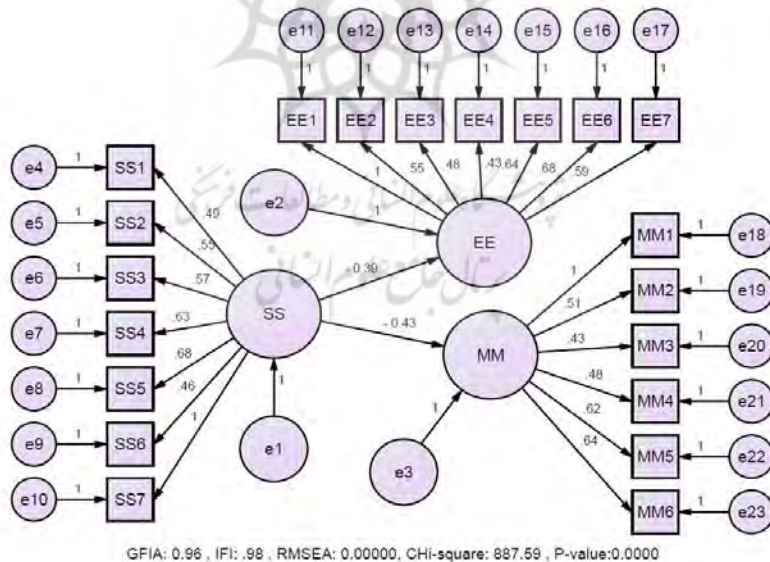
e11 e12 e13 e14 e15 e16 e17

1 1 1 1 1 1 1

EE1 EE2 EE3 EE4 EE5 EE6 EE7

1 .55 .48 .43 .64 .68 .59

e4 1 SS1
e5 1 SS2
e6 1 SS3
e7 1 SS4
e8 1 SS5
e9 1 SS6
e10 1 SS7

.49 .55 .57 .63 .68 .46 1

e2 1

EE

-0.39

SS

- 0.43

MM

1

e1

1

e3

1 MM1 1 e18
.51 MM2 1 e19
.43 MM3 1 e20
.48 MM4 1 e21
.62 MM5 1 e22
.64 MM6 1 e23

GFIA: 0.96 , IFI: .98 , RMSEA: 0.00000, CHi-square: 887.59 , P-value:0.0000